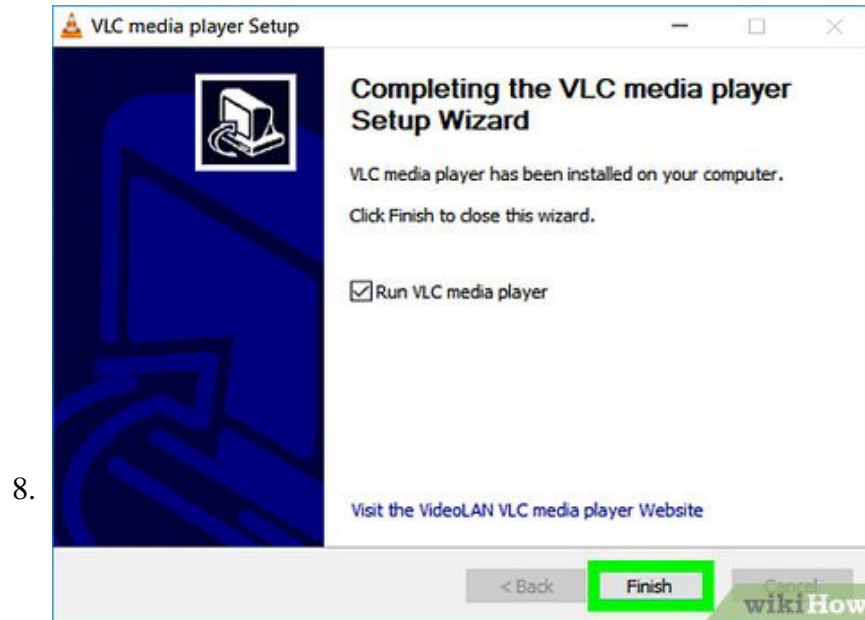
8.

VLC media player Setup

Completing the VLC media player Setup Wizard

VLC media player has been installed on your computer.

Click Finish to close this wizard.

Run VLC media player

Visit the VideoLAN VLC media player Website

< Back

Finish

Cancel

wikiHow